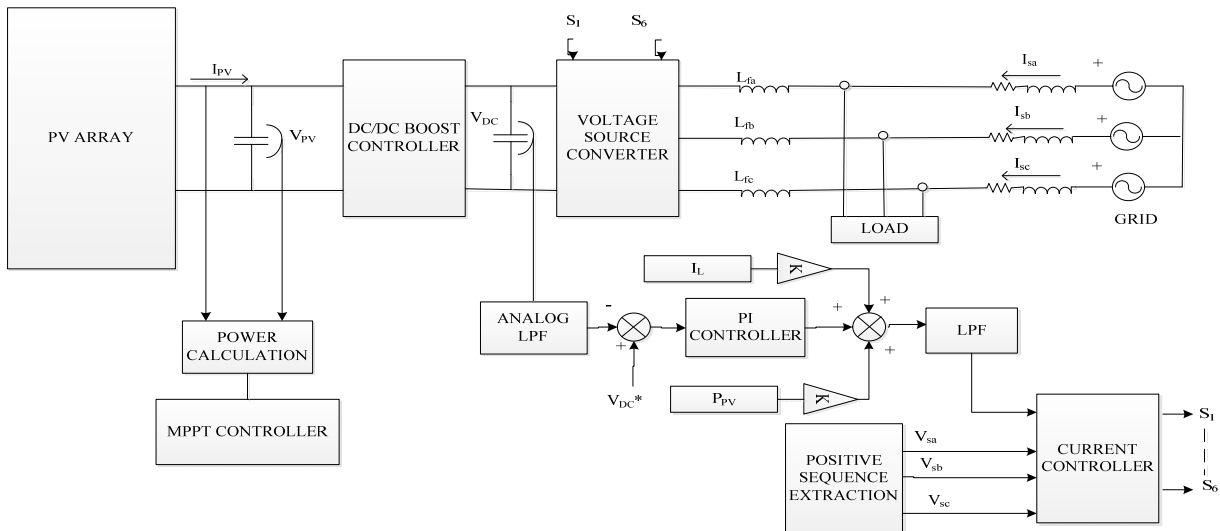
PV ARRAY

$I_{PV}$

$V_{PV}$

DC/DC BOOST CONTROLLER

$V_{DC}$

$S_1$ $S_6$

VOLTAGE SOURCE CONVERTER

$L_{fa}$

$L_{fb}$

$L_{fc}$

$I_{sa}$ +

$I_{sb}$ +

$I_{sc}$ +

LOAD

GRID

$I_L$

K

ANALOG LPF

-

+

$V_{DC}*$

PI CONTROLLER

+ +

+

LPF

$P_{PV}$

K

POWER CALCULATION

MPPT CONTROLLER

POSITIVE SEQUENCE EXTRACTION

$V_{sa}$

$V_{sb}$

$V_{sc}$

CURRENT CONTROLLER

$S_1$

$S_6$